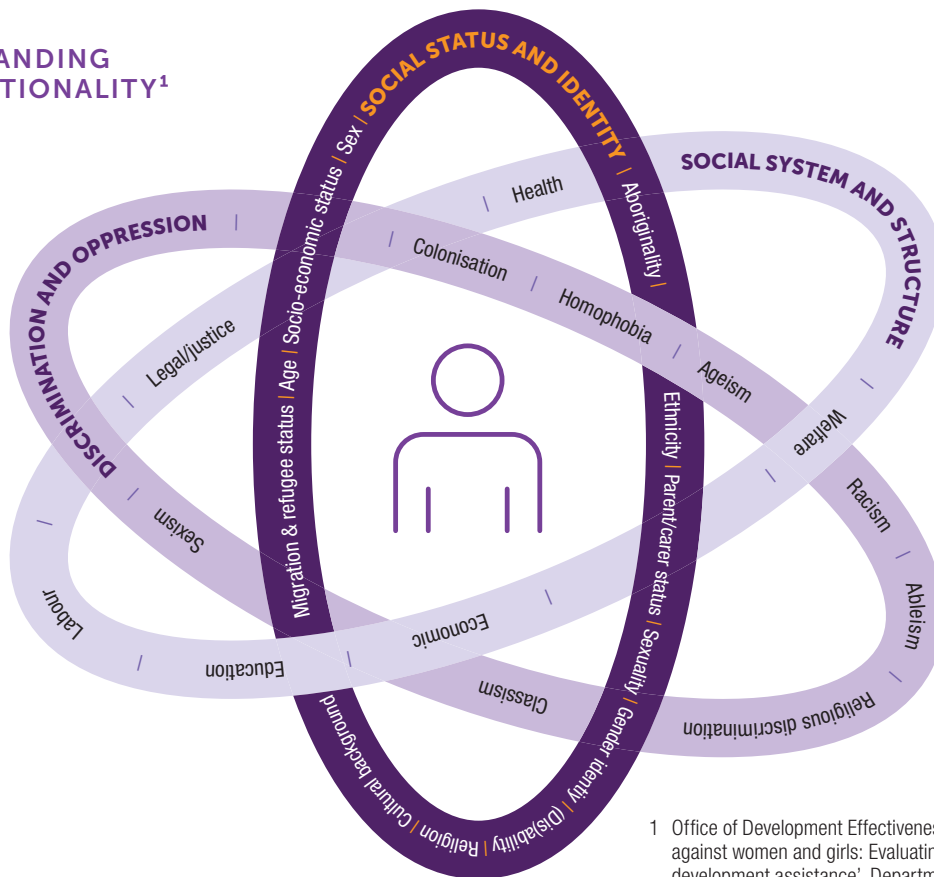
ANDING
TIONALITY¹

SOCIAL STATUS AND IDENTITY

Sex / Socio-economic status / Age / Migration & refugee status / Cultural background / Religion / (Dis)ability / Gender identity / Sexuality / Parent/carer status / Ethnicity / Aboriginality /

SOCIAL SYSTEM AND STRUCTURE

Health / Legal/justice / Labour / Education / Economic / Welfare /

DISCRIMINATION AND OPPRESSION

Colonisation / Homophobia / Ageism / Racism / Ableism / Religious discrimination / Classism / Sexism /

1 Office of Development Effectivenes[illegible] against women and girls: Evaluatin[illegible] development assistance', Departm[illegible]